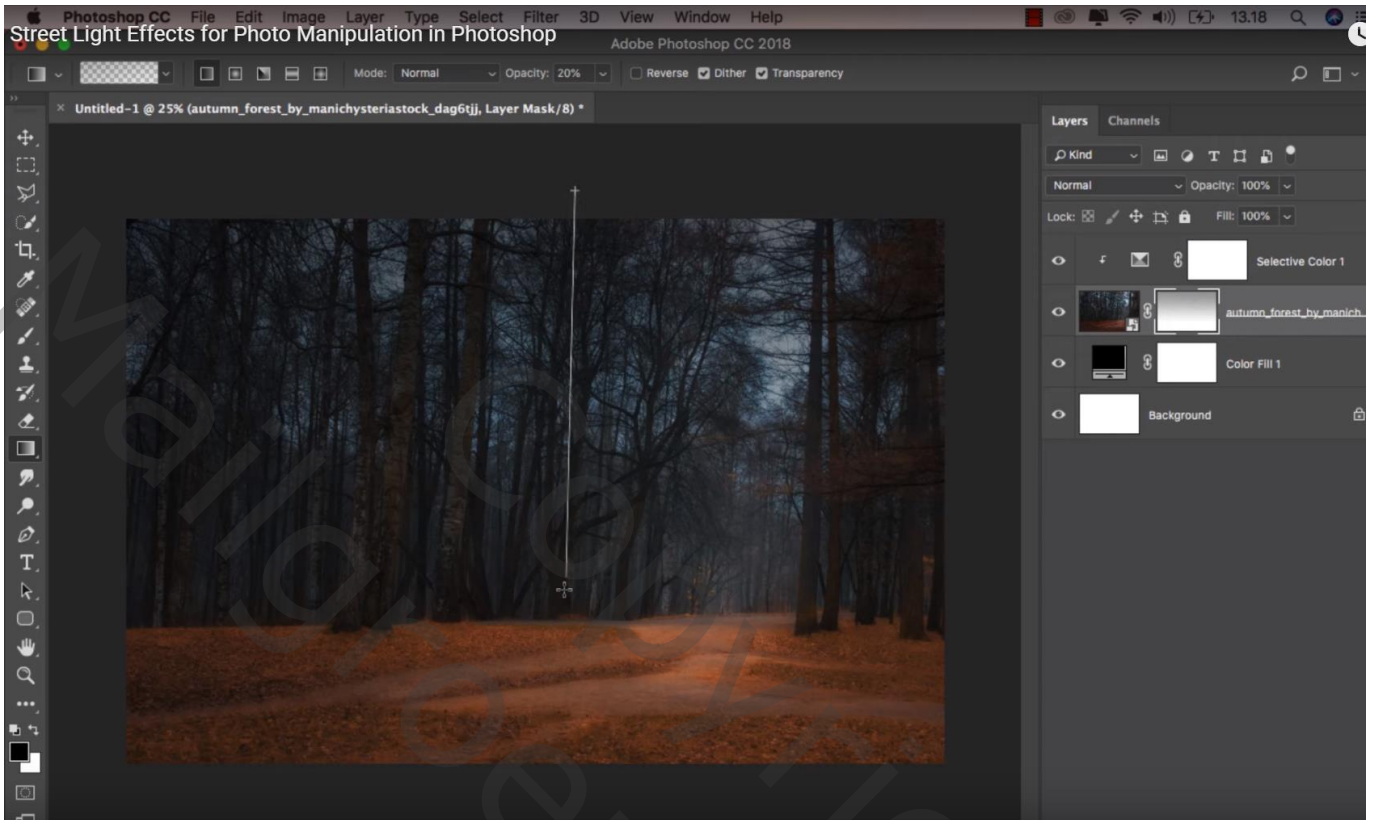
Photoshop CC File Edit Image Layer Type Select Filter 3D View Window Help

13.18

Street Light Effects for Photo Manipulation in Photoshop

Adobe Photoshop CC 2018

Mode: Normal Opacity: 20% Reverse Dither Transparency

Untitled-1 @ 25% (autumn_forest_by_manichysteriastock_dag6tjj, Layer Mask/8) *

Layers Channels

Kind

Normal Opacity: 100%

Lock: Fill: 100%

Selective Color 1

autumn_forest_by_manich...

Color Fill 1

Background